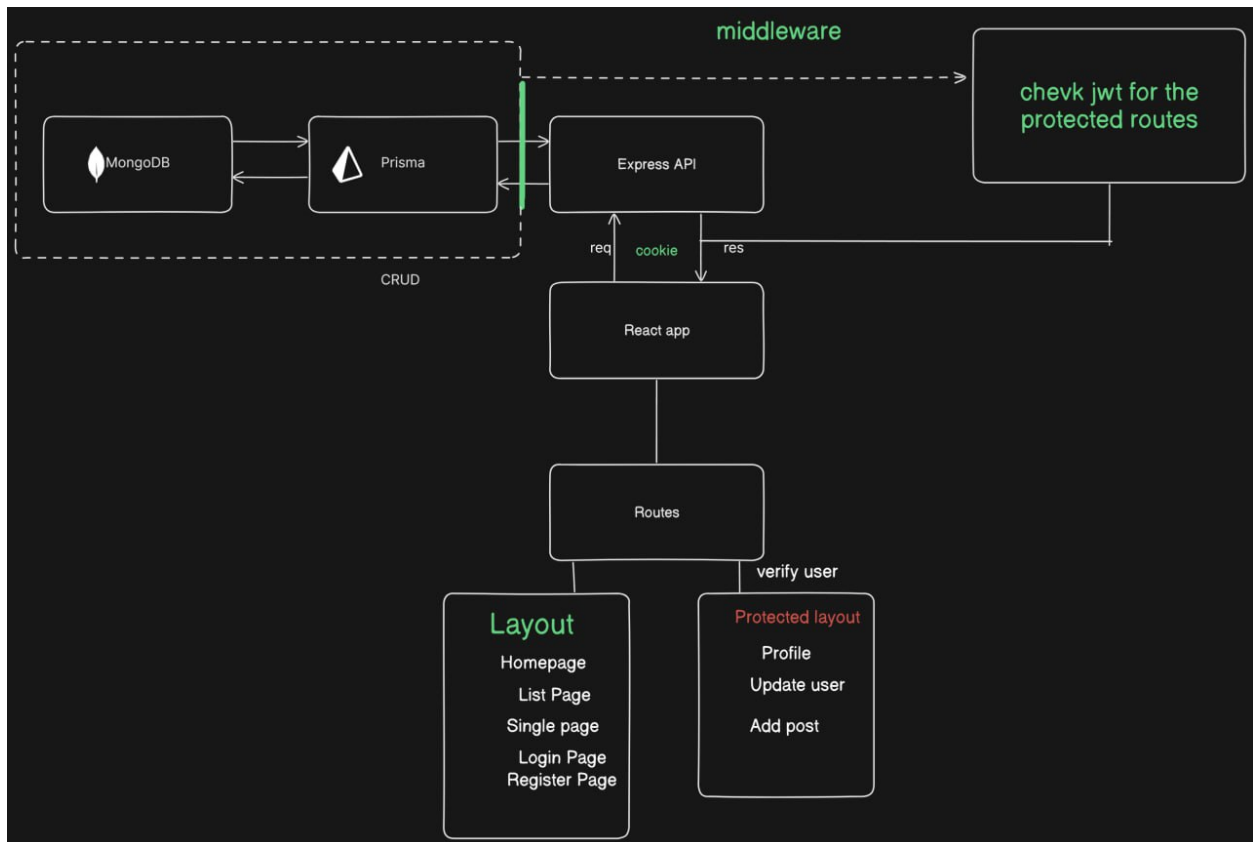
middleware

chevk jwt for the protected routes

MongoDB

Prisma

Express API

CRUD

req

cookie

res

React app

Routes

verify user

Layout

Homepage

List Page

Single page

Login Page

Register Page

Protected layout

Profile

Update user

Add post